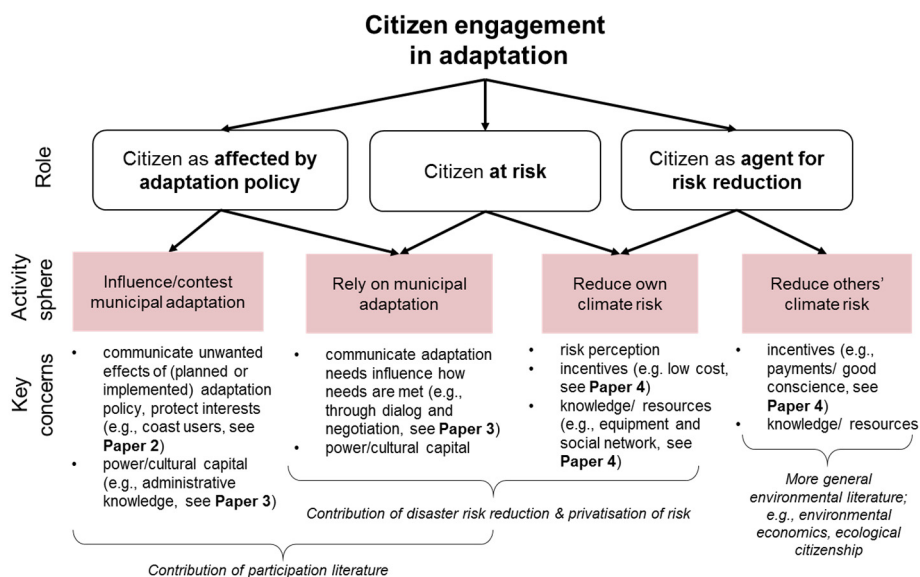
Citizen engagement in adaptation

Role

Citizen as **affected by adaptation policy**

Citizen **at risk**

Citizen as **agent for risk reduction**

Activity sphere

Influence/contest municipal adaptation

Rely on municipal adaptation

Reduce own climate risk

Reduce others' climate risk

Key concerns

- communicate unwanted effects of (planned or implemented) adaptation policy, protect interests (e.g., coast users, see **Paper 2**)
- power/cultural capital (e.g., administrative knowledge, see **Paper 3**)

- communicate adaptation needs influence how needs are met (e.g., through dialog and negotiation, see **Paper 3**)
- power/cultural capital

- risk perception
- incentives (e.g. low cost, see **Paper 4**)
- knowledge/ resources (e.g., equipment and social network, see **Paper 4**)

- incentives (e.g., payments/ good conscience, see **Paper 4**)
- knowledge/ resources

Contribution of disaster risk reduction & privatisation of risk

More general environmental literature; e.g., environmental economics, ecological citizenship

Contribution of participation literature